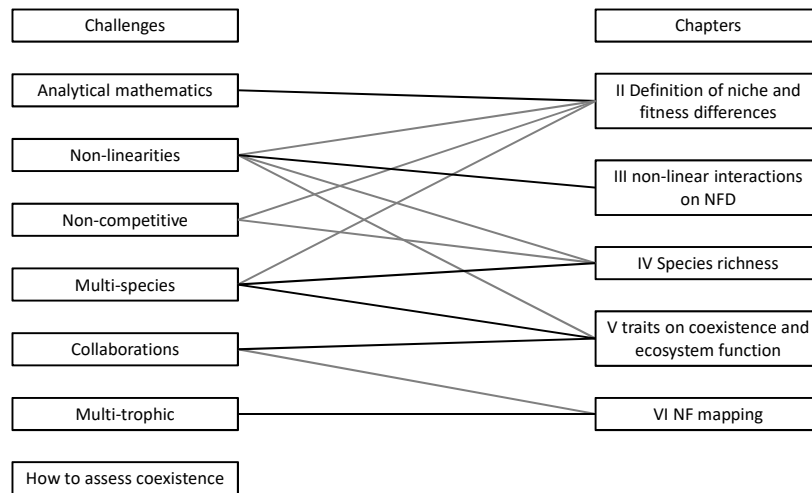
Challenges

Analytical mathematics

Non-linearities

Non-competitive

Multi-species

Collaborations

Multi-trophic

How to assess coexistence

Chapters

II Definition of niche and fitness differences

III non-linear interactions on NFD

IV Species richness

V traits on coexistence and ecosystem function

VI NF mapping